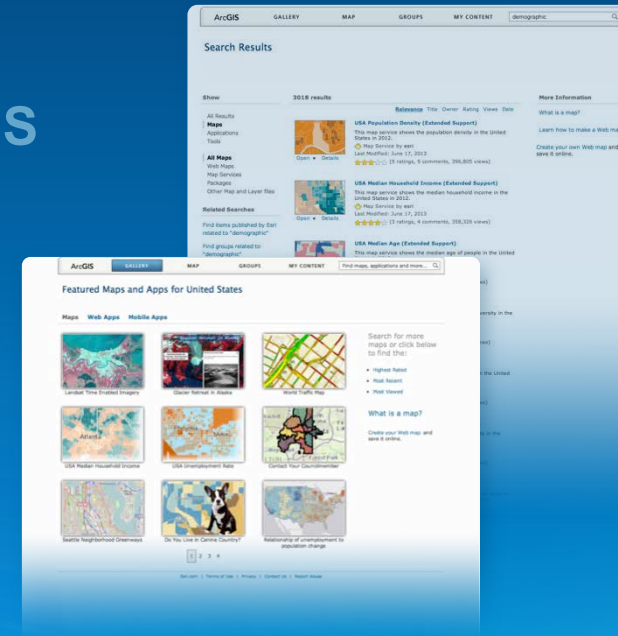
S

ArcGIS GALLERY MAP GROUPS MY CONTENT demographic

Search Results

Show

All Results
Maps
Applications
Tools

All Maps
Web Maps
Map Services
Packages
Other Map and Layer files

Related Searches

Find items published by Esri related to "demographic"

Find groups related to "demographic"

2018 results

Relevance Title Owner Rating Views Date

USA Population Density (Extended Support)
This map service shows the population density in the United States in 2012.
Map Service by esri
Last Modified: June 17, 2013
(5 ratings, 6 comments, 396,805 views)

Open Details

USA Median Household Income (Extended Support)
This map service shows the median household income in the United States in 2012.
Map Service by esri
Last Modified: June 17, 2013
(3 ratings, 4 comments, 358,326 views)

Open Details

USA Median Age (Extended Support)
This map service shows the median age of people in the United

More Information

What is a map?

Learn how to make a Web map

Create your own Web map and save it online.

ArcGIS GALLERY MAP GROUPS MY CONTENT Find maps, applications and more...

Featured Maps and Apps for United States

Maps Web Apps Mobile Apps

Landsat Time Enabled Imagery
Glacier Retreat in Alaska
World Traffic Map
USA Median Household Income
USA Unemployment Rate
Contact Your Councilmember
Seattle Neighborhood Greenways
Do You Live in Canine Country?
Relationship of unemployment to population change

Search for more maps or click below to find the:

Highest Rated
Most Recent
Most Viewed

What is a map?

Create your Web map and save it online.

1 2 3 4

Esri.com | Terms of Use | Privacy | Contact Us | Report Abuse